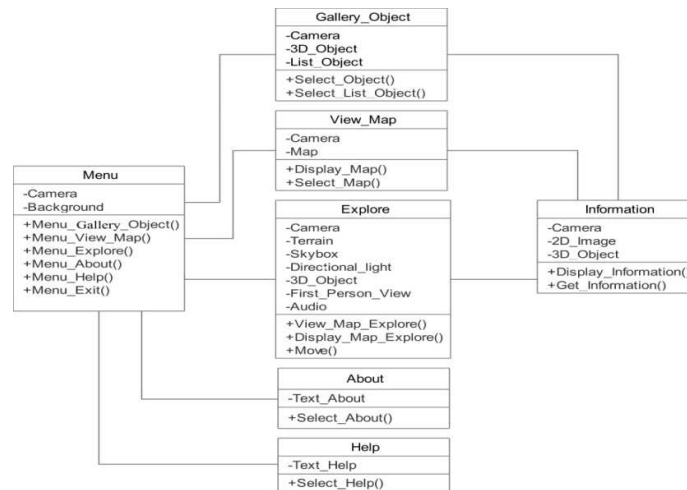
Gallery_Object
-Camera
-3D_Object
-List_Object
+Select_Object()
+Select_List_Object()

View_Map
-Camera
-Map
+Display_Map()
+Select_Map()

Menu
-Camera
-Background
+Menu_Gallery_Object()
+Menu_View_Map()
+Menu_Explore()
+Menu_About()
+Menu_Help()
+Menu_Exit()

Explore
-Camera
-Terrain
-Skybox
-Directional_light
-3D_Object
-First_Person_View
-Audio
+View_Map_Explore()
+Display_Map_Explore()
+Move()

Information
-Camera
-2D_Image
-3D_Object
+Display_Information(
+Get_Information()

About
-Text_About
+Select_About()

Help
-Text_Help
+Select_Help()